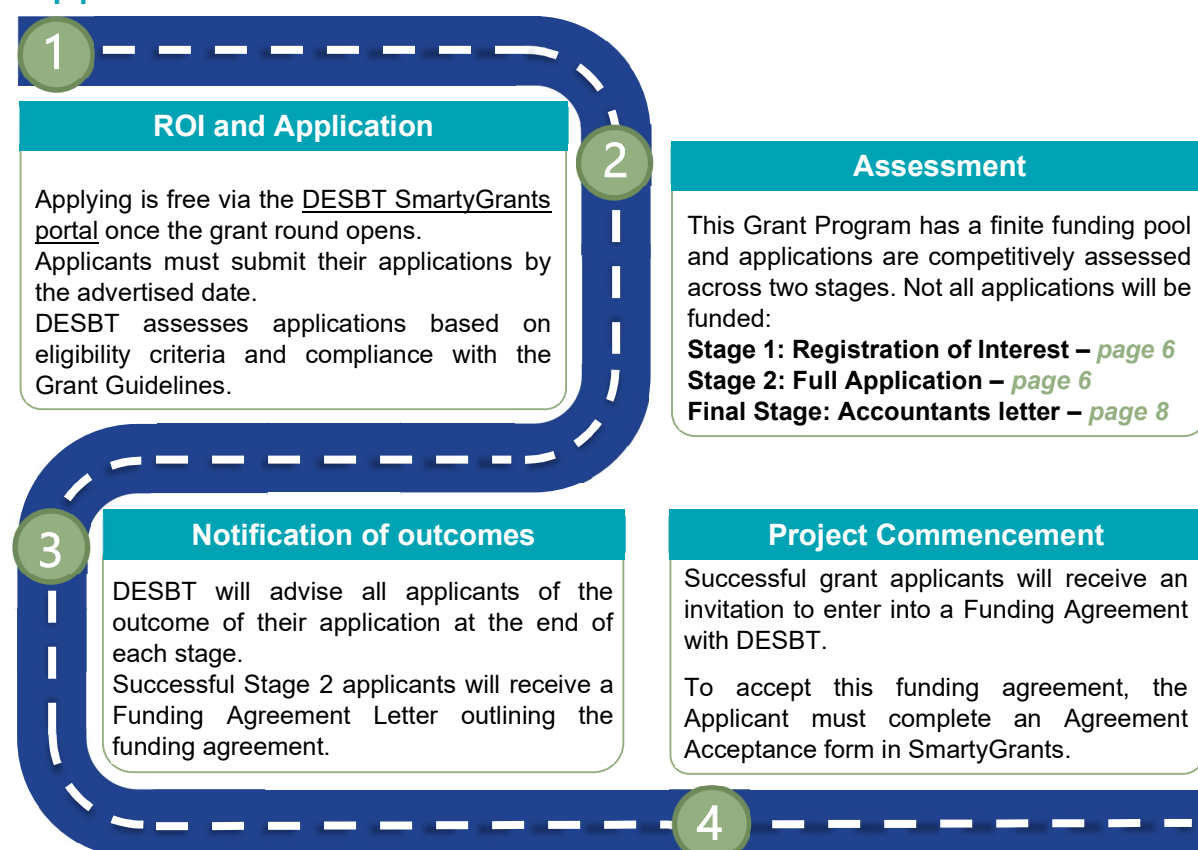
1

ROI and Application

Applying is free via the DESBT SmartyGrants portal once the grant round opens.
Applicants must submit their applications by the advertised date.
DESBT assesses applications based on eligibility criteria and compliance with the Grant Guidelines.

2

Assessment

This Grant Program has a finite funding pool and applications are competitively assessed across two stages. Not all applications will be funded:
Stage 1: Registration of Interest – page 6
Stage 2: Full Application – page 6
Final Stage: Accountants letter – page 8

3

Notification of outcomes

DESBT will advise all applicants of the outcome of their application at the end of each stage.
Successful Stage 2 applicants will receive a Funding Agreement Letter outlining the funding agreement.

Project Commencement

Successful grant applicants will receive an invitation to enter into a Funding Agreement with DESBT.

To accept this funding agreement, the Applicant must complete an Agreement Acceptance form in SmartyGrants.

4